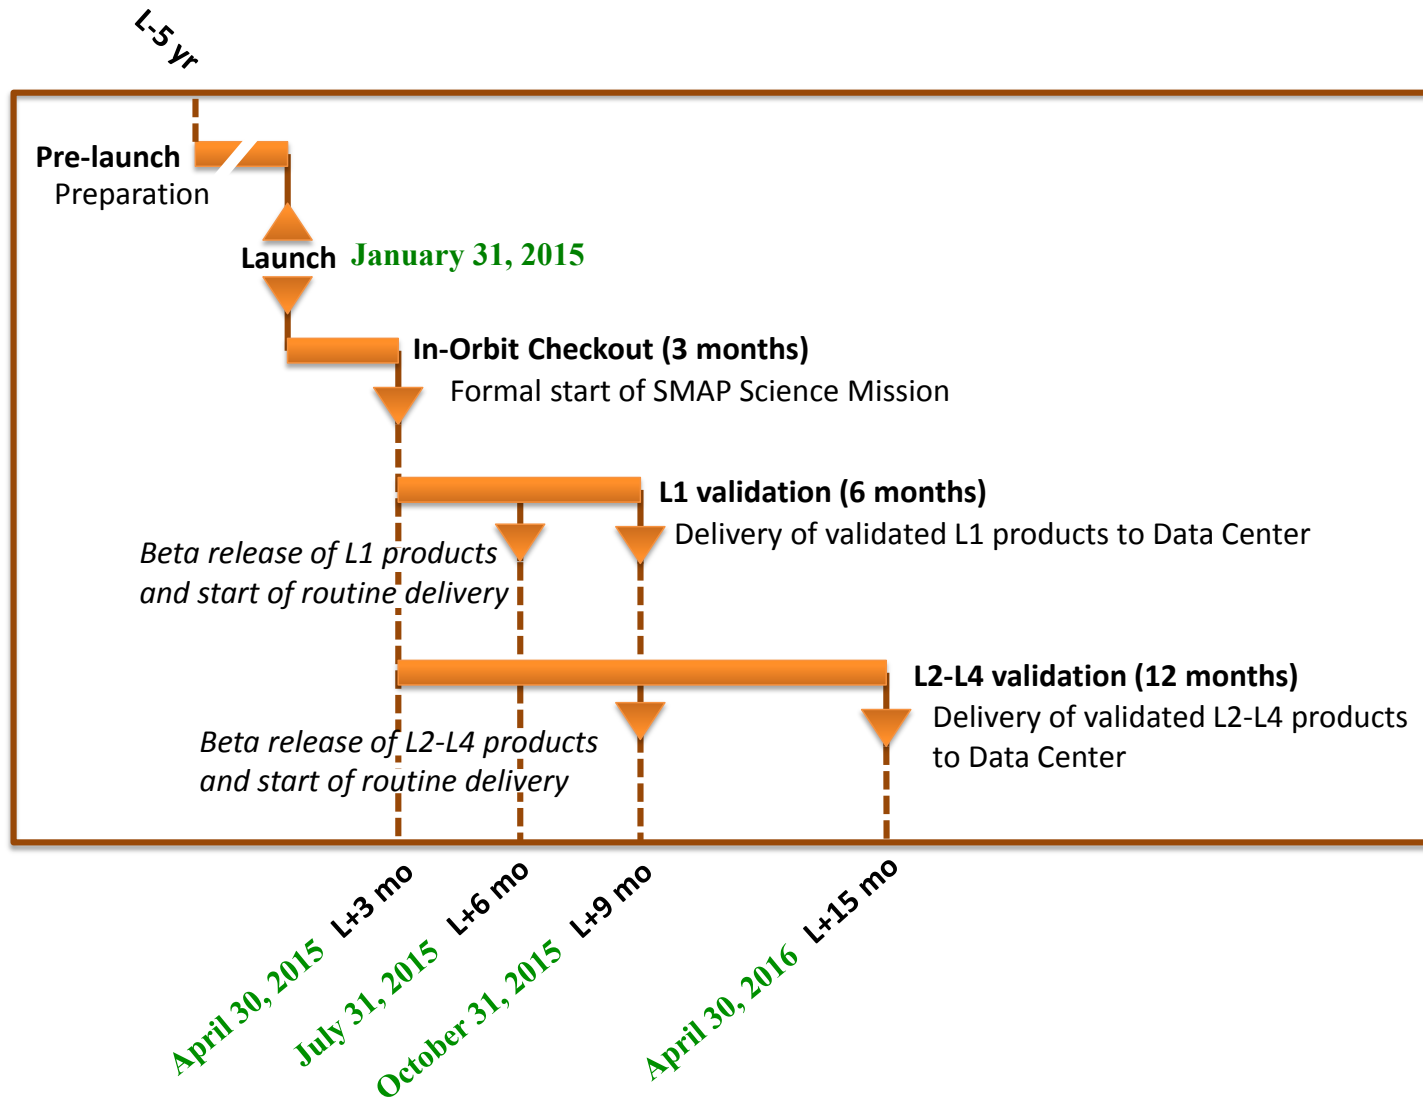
L-5 yr

Pre-launch
Preparation

Launch January 31, 2015

In-Orbit Checkout (3 months)
Formal start of SMAP Science Mission

L1 validation (6 months)
Delivery of validated L1 products to Data Center

Beta release of L1 products and start of routine delivery

L2-L4 validation (12 months)
Delivery of validated L2-L4 products to Data Center

Beta release of L2-L4 products and start of routine delivery

L+3 mo
April 30, 2015

L+6 mo
July 31, 2015

L+9 mo
October 31, 2015

L+15 mo
April 30, 2016